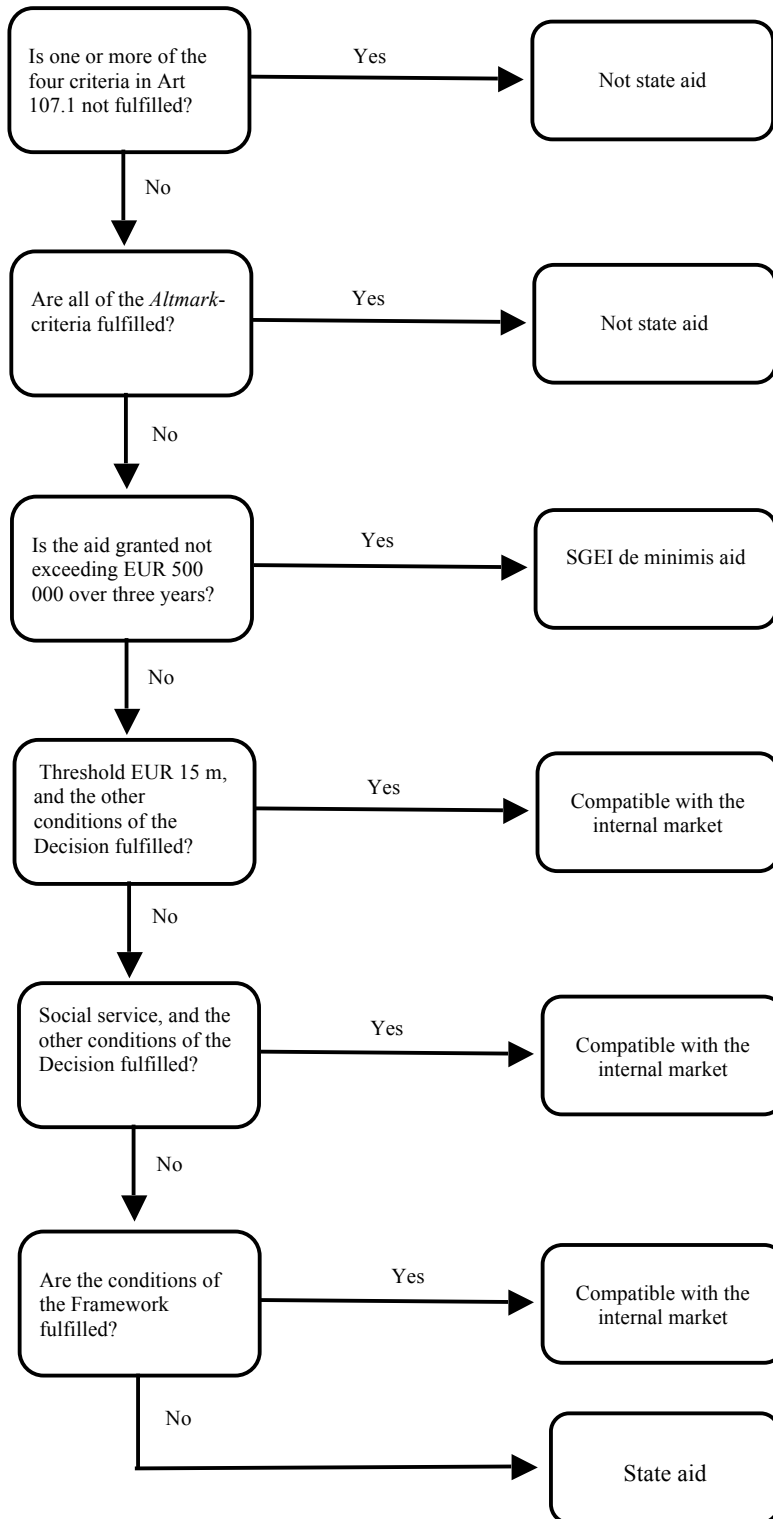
Is one or more of the four criteria in Art 107.1 not fulfilled?

Yes

Not state aid

No

Are all of the *Altmark*-criteria fulfilled?

Yes

Not state aid

No

Is the aid granted not exceeding EUR 500 000 over three years?

Yes

SGEI de minimis aid

No

Threshold EUR 15 m, and the other conditions of the Decision fulfilled?

Yes

Compatible with the internal market

No

Social service, and the other conditions of the Decision fulfilled?

Yes

Compatible with the internal market

No

Are the conditions of the Framework fulfilled?

Yes

Compatible with the internal market

No

State aid